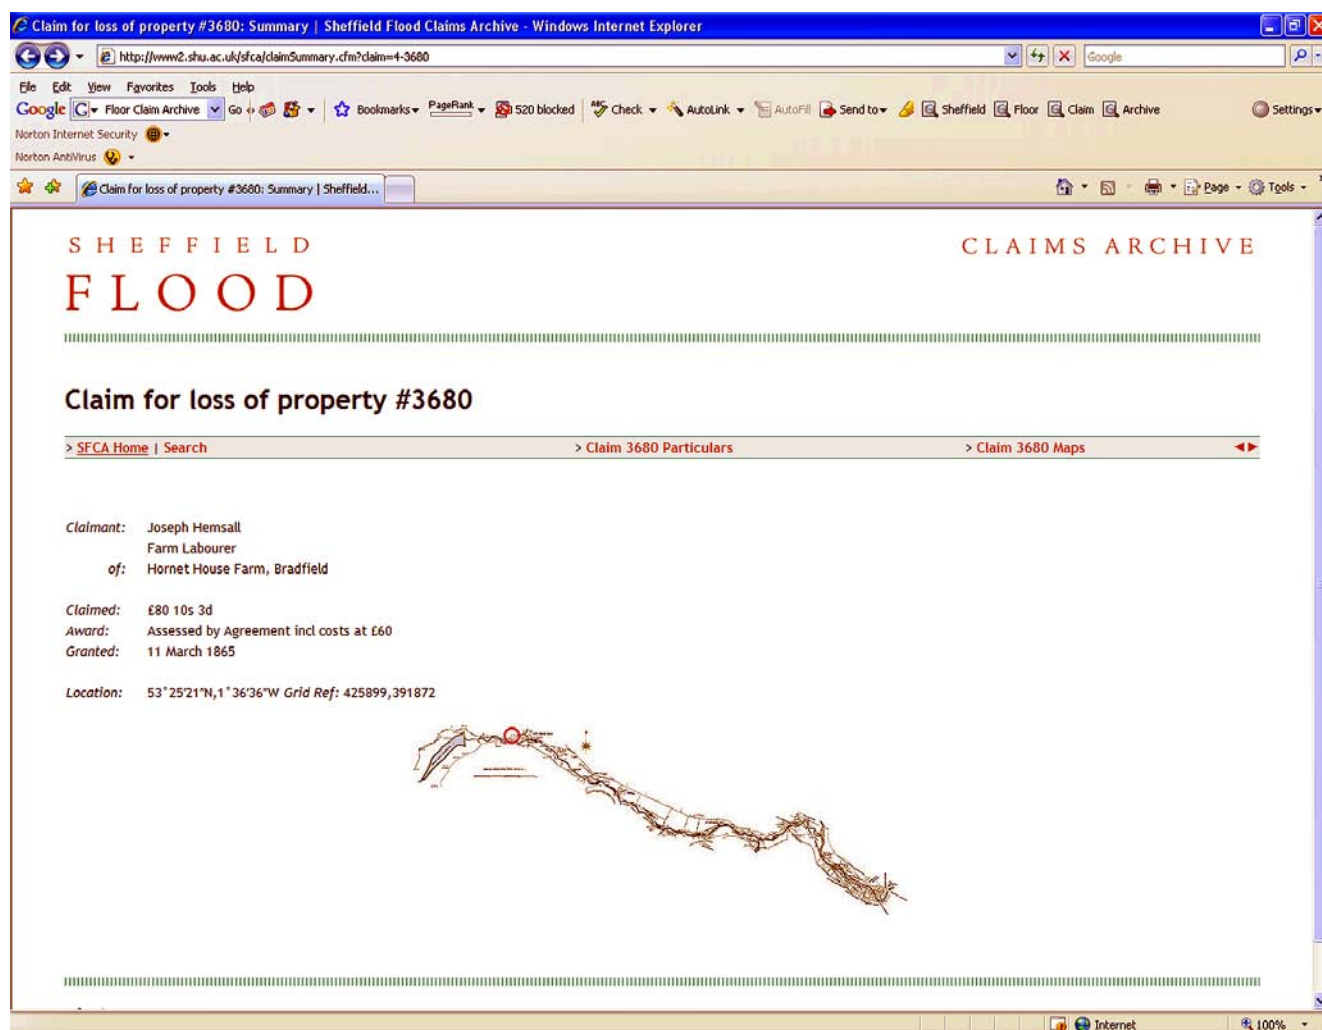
Claim for loss of property #3680: Summary | Sheffield Flood Claims Archive - Windows Internet Explorer

http://www2.shu.ac.uk/sfca/claimSummary.cfm?claim=4-3680

Google

File Edit View Favorites Tools Help

Google Floor Claim Archive Go Bookmarks PageRank 520 blocked Check AutoLink AutoFill Send to Sheffield Floor Claim Archive Settings

Norton Internet Security

Norton AntiVirus

Claim for loss of property #3680: Summary | Sheffield...

Page Tools

SHEFFIELD FLOOD

CLAIMS ARCHIVE

Claim for loss of property #3680

> SFCA Home | Search

> Claim 3680 Particulars

> Claim 3680 Maps

Claimant: Joseph Hemsall
Farm Labourer
of: Hornet House Farm, Bradfield

Claimed: £80 10s 3d
Award: Assessed by Agreement incl costs at £60
Granted: 11 March 1865

Location: 53°25'21"N,1°36'36"W Grid Ref: 425899,391872

Internet

100%